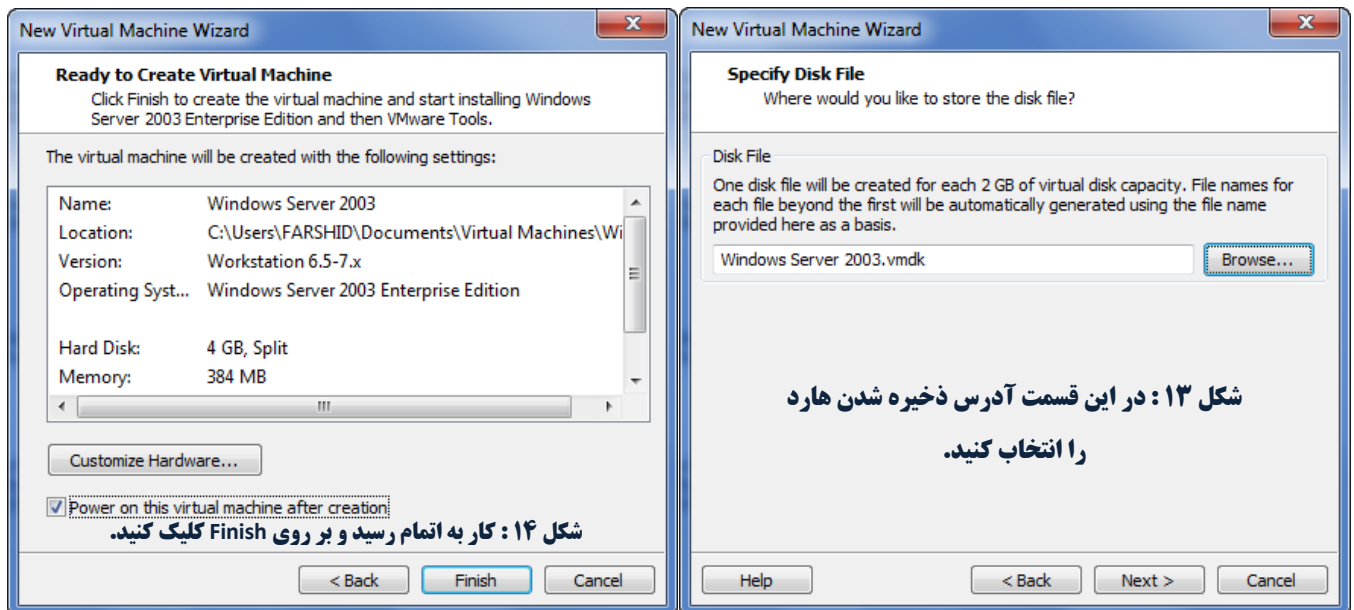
New Virtual Machine Wizard

Ready to Create Virtual Machine

Click Finish to create the virtual machine and start installing Windows Server 2003 Enterprise Edition and then VMware Tools.

The virtual machine will be created with the following settings:

| | |
|---|---|
| Name: | Windows Server 2003 |
| Location: | C:\Users\FARSHID\Documents\Virtual Machines\Wi |
| Version: | Workstation 6.5-7.x |
| Operating Syst... | Windows Server 2003 Enterprise Edition |
| Hard Disk: | 4 GB, Split |
| Memory: | 384 MB |

Customize Hardware...

Power on this virtual machine after creation

شکل ۱۴ : کار به اتمام رسید و بر روی Finish کلیک کنید.

< Back   Finish   Cancel

New Virtual Machine Wizard

Specify Disk File

Where would you like to store the disk file?

Disk File

One disk file will be created for each 2 GB of virtual disk capacity. File names for each file beyond the first will be automatically generated using the file name provided here as a basis.

Windows Server 2003.vmdk

Browse...

شکل ۱۳ : در این قسمت آدرس ذخیره شدن هارد را انتخاب کنید.

Help   < Back   Next >   Cancel